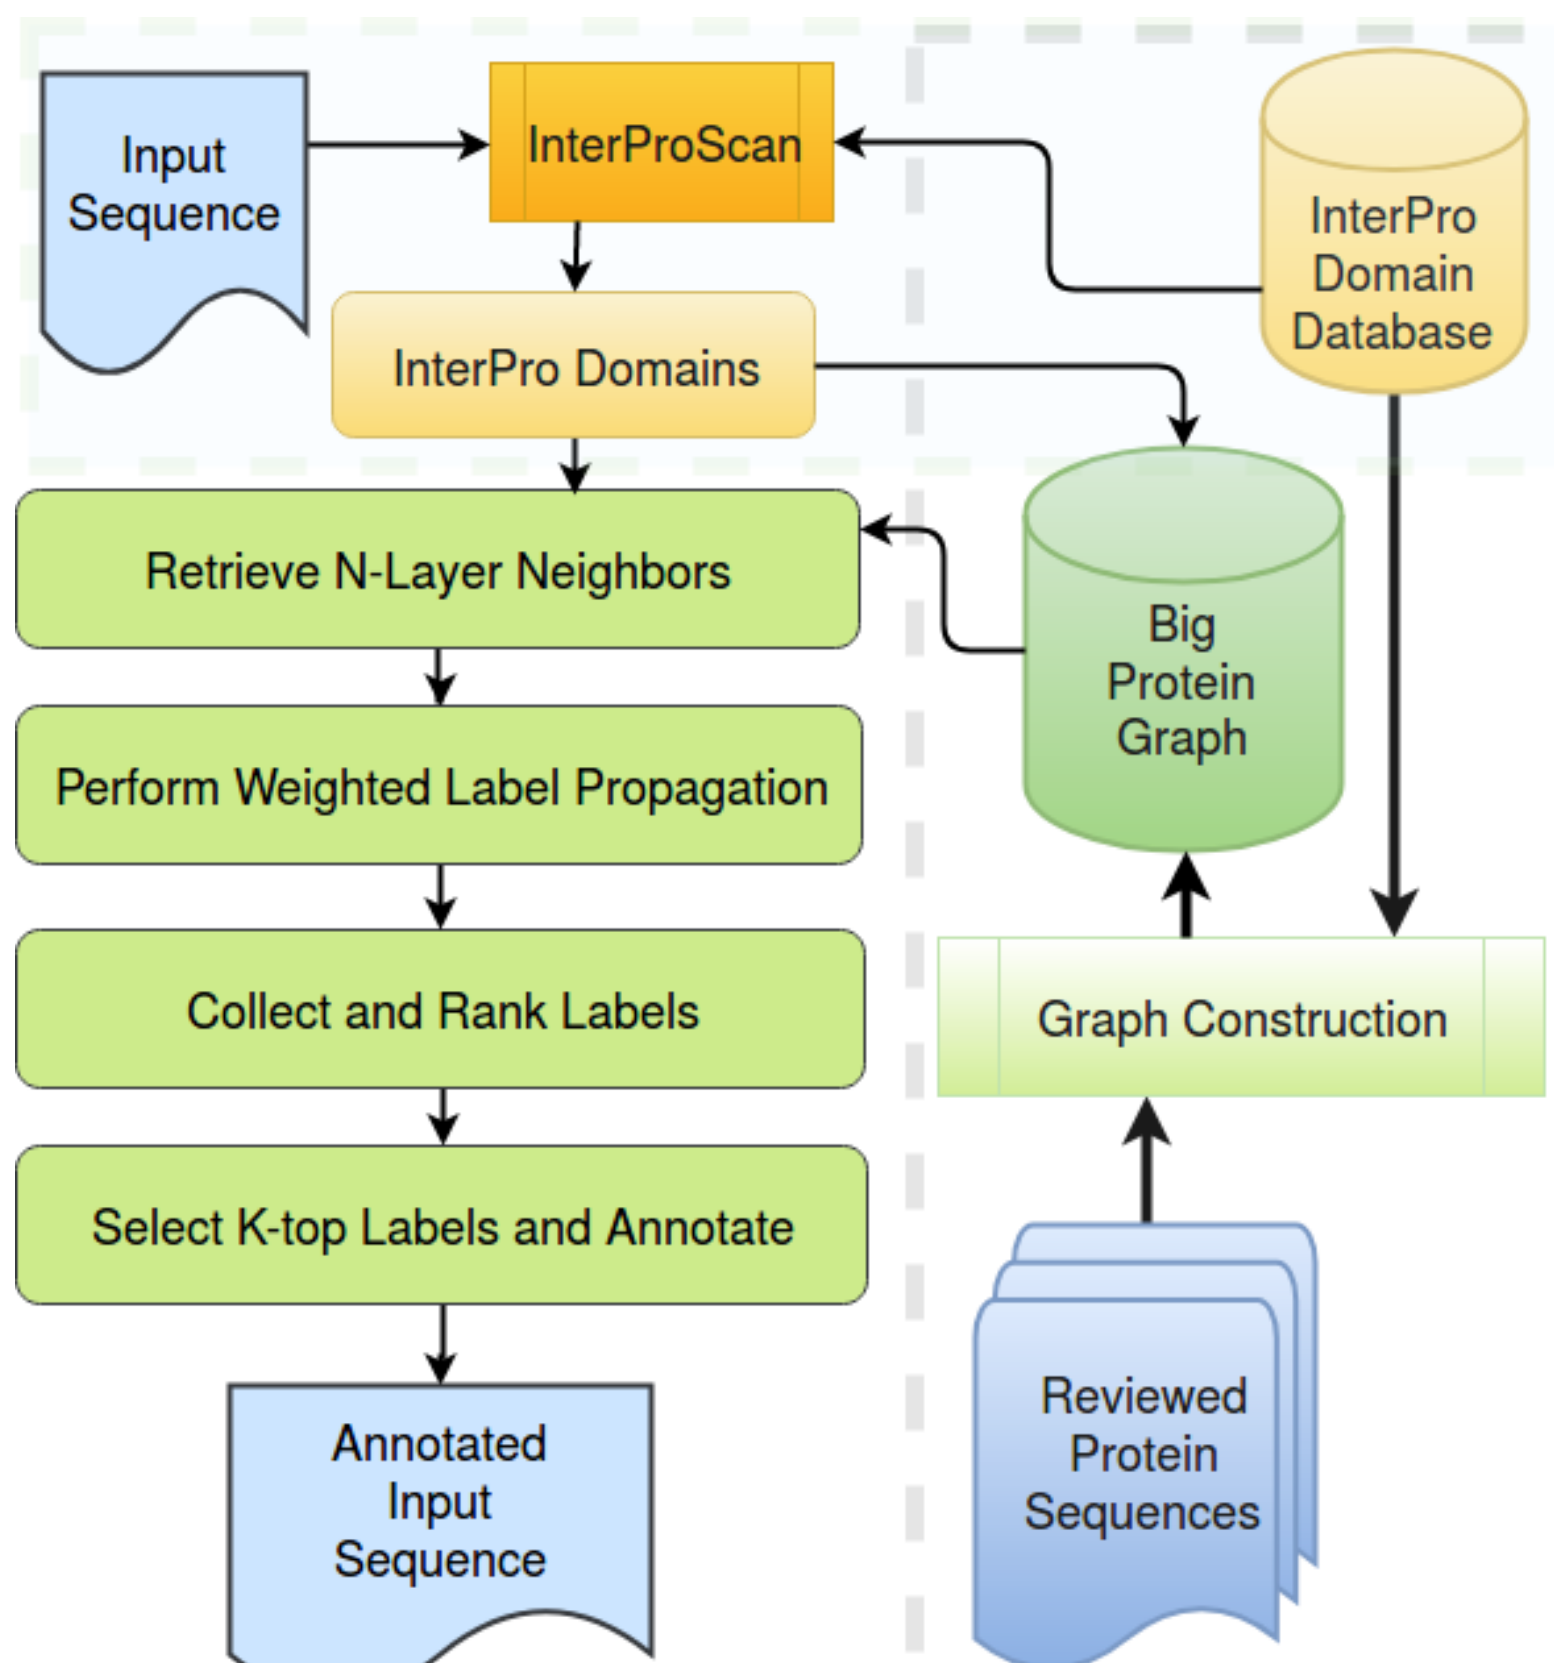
Input Sequence

InterProScan

InterPro Domain Database

InterPro Domains

Retrieve N-Layer Neighbors

Big Protein Graph

Perform Weighted Label Propagation

Collect and Rank Labels

Graph Construction

Select K-top Labels and Annotate

Annotated Input Sequence

Reviewed Protein Sequences